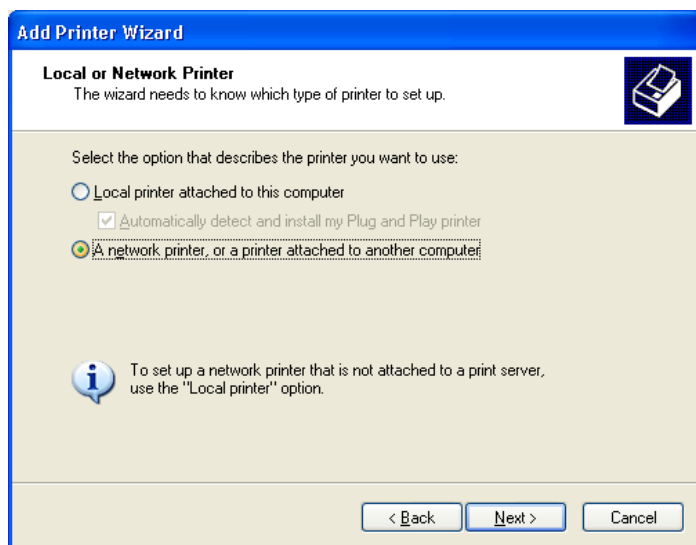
Add Printer Wizard

Local or Network Printer
The wizard needs to know which type of printer to set up.

Select the option that describes the printer you want to use:

Local printer attached to this computer

Automatically detect and install my Plug and Play printer

A network printer, or a printer attached to another computer

To set up a network printer that is not attached to a print server, use the "Local printer" option.

< Back
Next >
Cancel